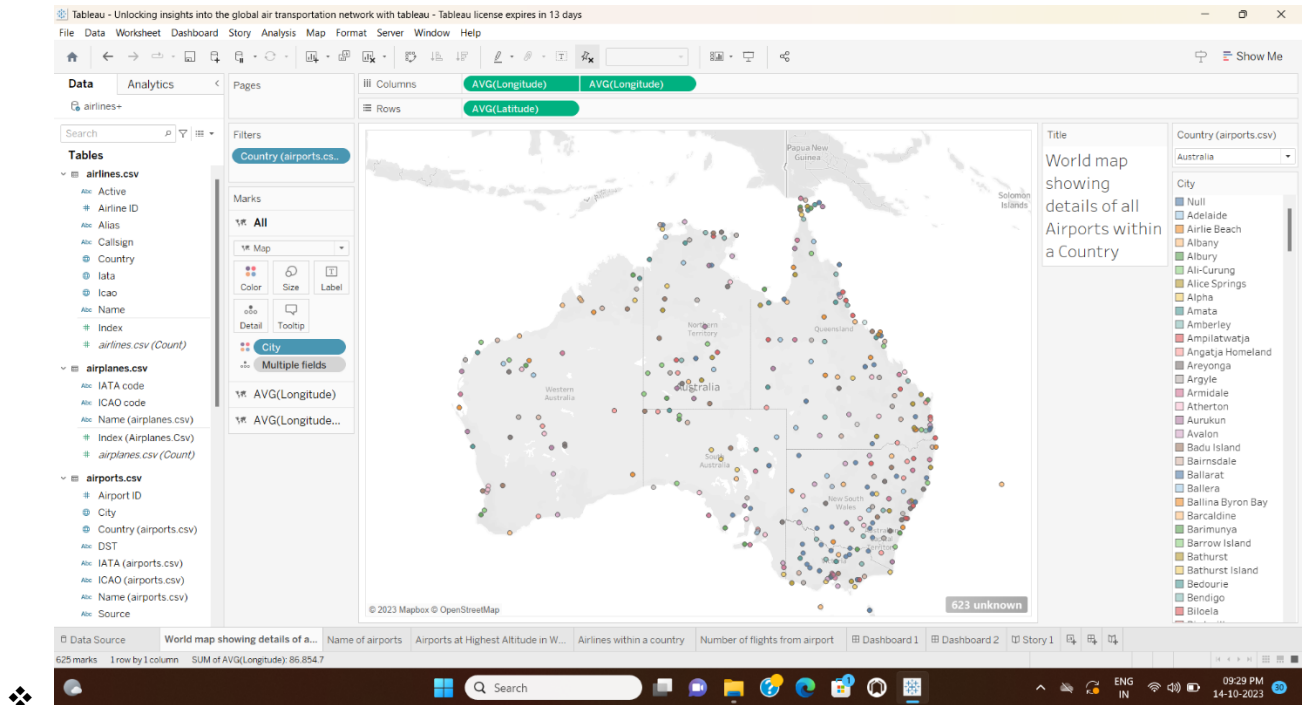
Tableau - Unlocking insights into the global air transportation network with tableau - Tableau license expires in 13 days

File Data Worksheet Dashboard Story Analysis Map Format Server Window Help

Show Me

Data Analytics

airlines+

Search

Tables

airlines.csv
Active
Airline ID
Alias
Callsign
Country
Iata
Icao
Name
Index
airlines.csv (Count)

airplanes.csv
IATA code
ICAO code
Name (airplanes.csv)
Index (Airplanes.Csv)
airplanes.csv (Count)

airports.csv
Airport ID
City
Country (airports.csv)
DST
IATA (airports.csv)
ICAO (airports.csv)
Name (airports.csv)
Source

Pages

Filters
Country (airports.cs..

Marks
All
Map
Color Size Label
Detail Tooltip
City
Multiple fields
AVG(Longitude)
AVG(Longitude...

Columns AVG(Longitude) AVG(Longitude)
Rows AVG(Latitude)

Papua New Guinea
Solomon Islands
Northern Territory
Queensland
Western Australia
Australia
South Australia
New South Wales

© 2023 Mapbox © OpenStreetMap
623 unknown

Title
World map showing details of all Airports within a Country

Country (airports.csv)
Australia

City
Null
Adelaide
Airlie Beach
Albany
Albury
Ali-Curung
Alice Springs
Alpha
Amata
Amberley
Ampilatwatja
Angatja Homeland
Areyonga
Argyle
Armidale
Atherton
Aurukun
Avalon
Badu Island
Bairnsdale
Ballarat
Ballera
Ballina Byron Bay
Barcaldine
Barimunya
Barrow Island
Bathurst
Bathurst Island
Bedourie
Bendigo
Biloela

Data Source | World map showing details of a... | Name of airports | Airports at Highest Altitude in W... | Airlines within a country | Number of flights from airport | Dashboard 1 | Dashboard 2 | Story 1

625 marks 1 row by 1 column SUM of AVG(Longitude): 86,854.7

Search

ENG IN
09:29 PM
14-10-2023